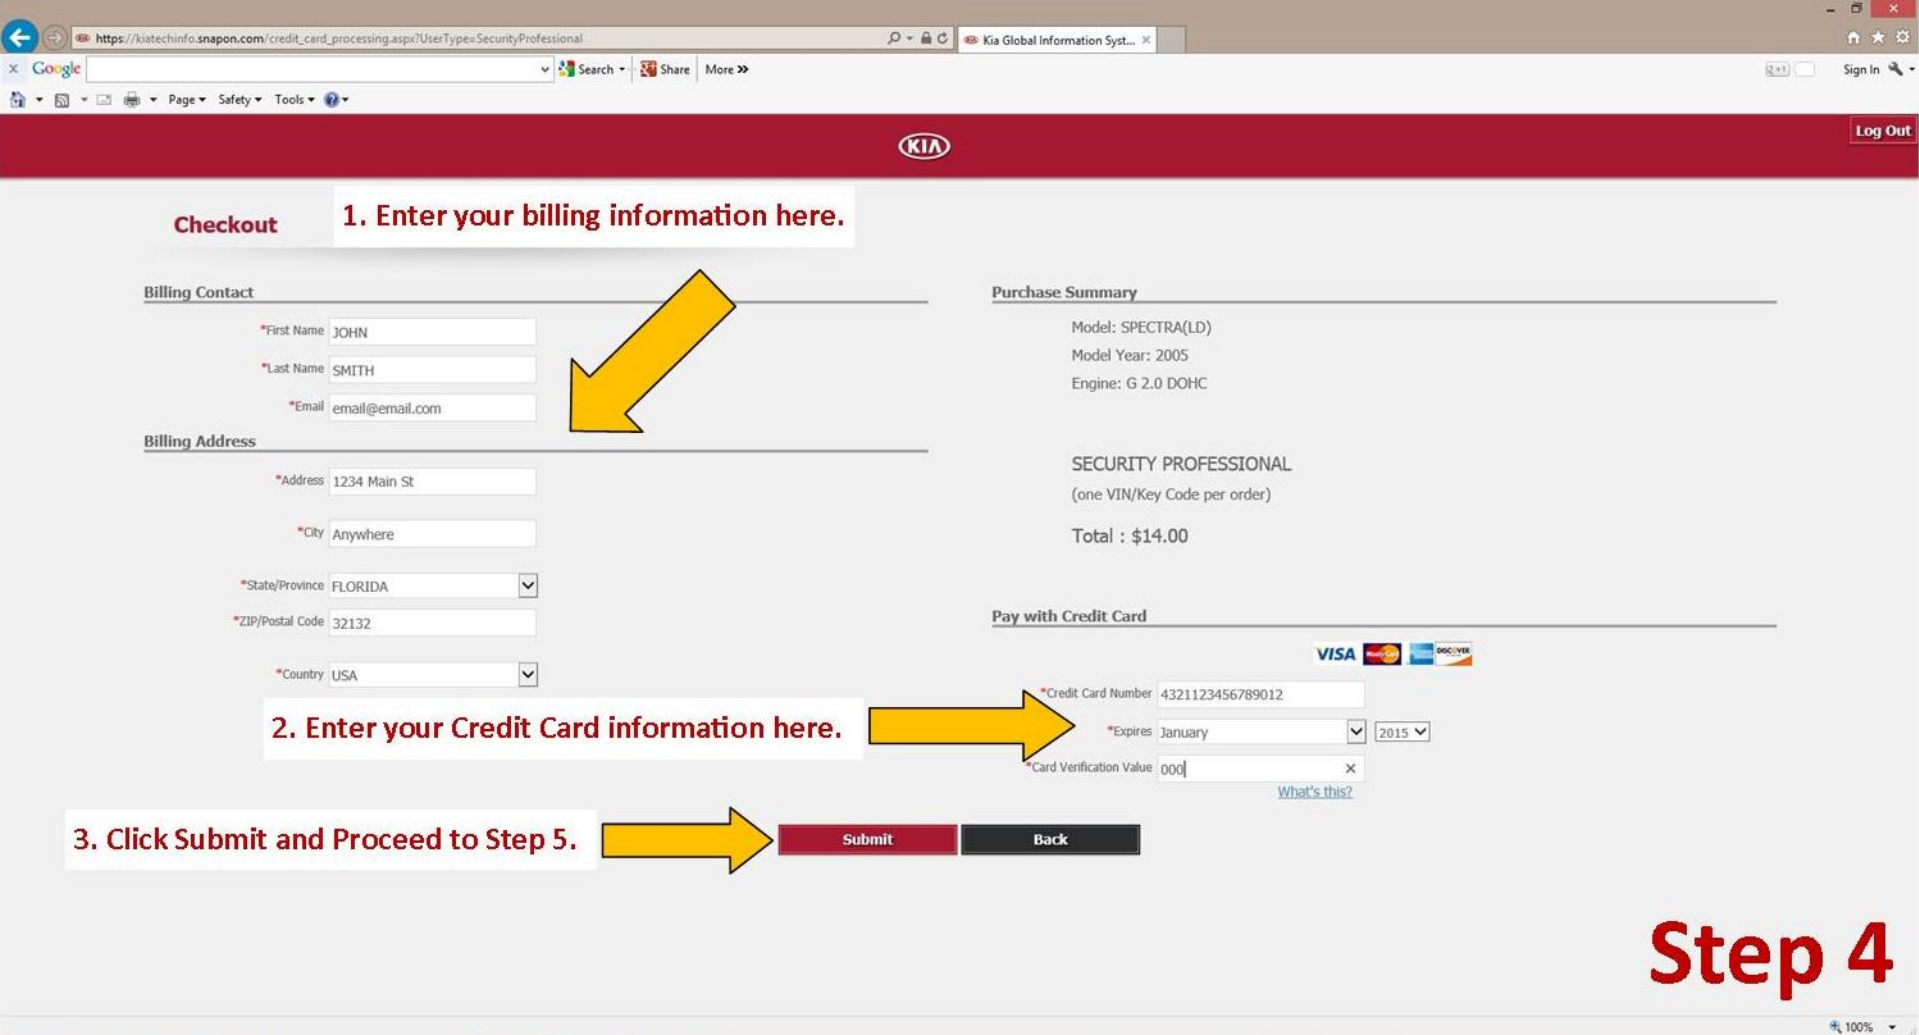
https://kiatechinfo.snapon.com/credit_card_processing.aspx?UserType=SecurityProfessional

Kia Global Information Syst...

Google

Search

Share

More »

Sign In

Page Safety Tools

KIA

Log Out

Checkout

1. Enter your billing information here.

Billing Contact

*First Name JOHN

*Last Name SMITH

*Email email@email.com

Billing Address

*Address 1234 Main St

*City Anywhere

*State/Province FLORIDA

*ZIP/Postal Code 32132

*Country USA

Purchase Summary

Model: SPECTRA(LD)

Model Year: 2005

Engine: G 2.0 DOHC

SECURITY PROFESSIONAL

(one VIN/Key Code per order)

Total : $14.00

Pay with Credit Card

VISA DISCOVER

*Credit Card Number 4321123456789012

*Expires January 2015

*Card Verification Value 000

What's this?

2. Enter your Credit Card information here.

3. Click Submit and Proceed to Step 5.

Submit

Back

Step 4

100%